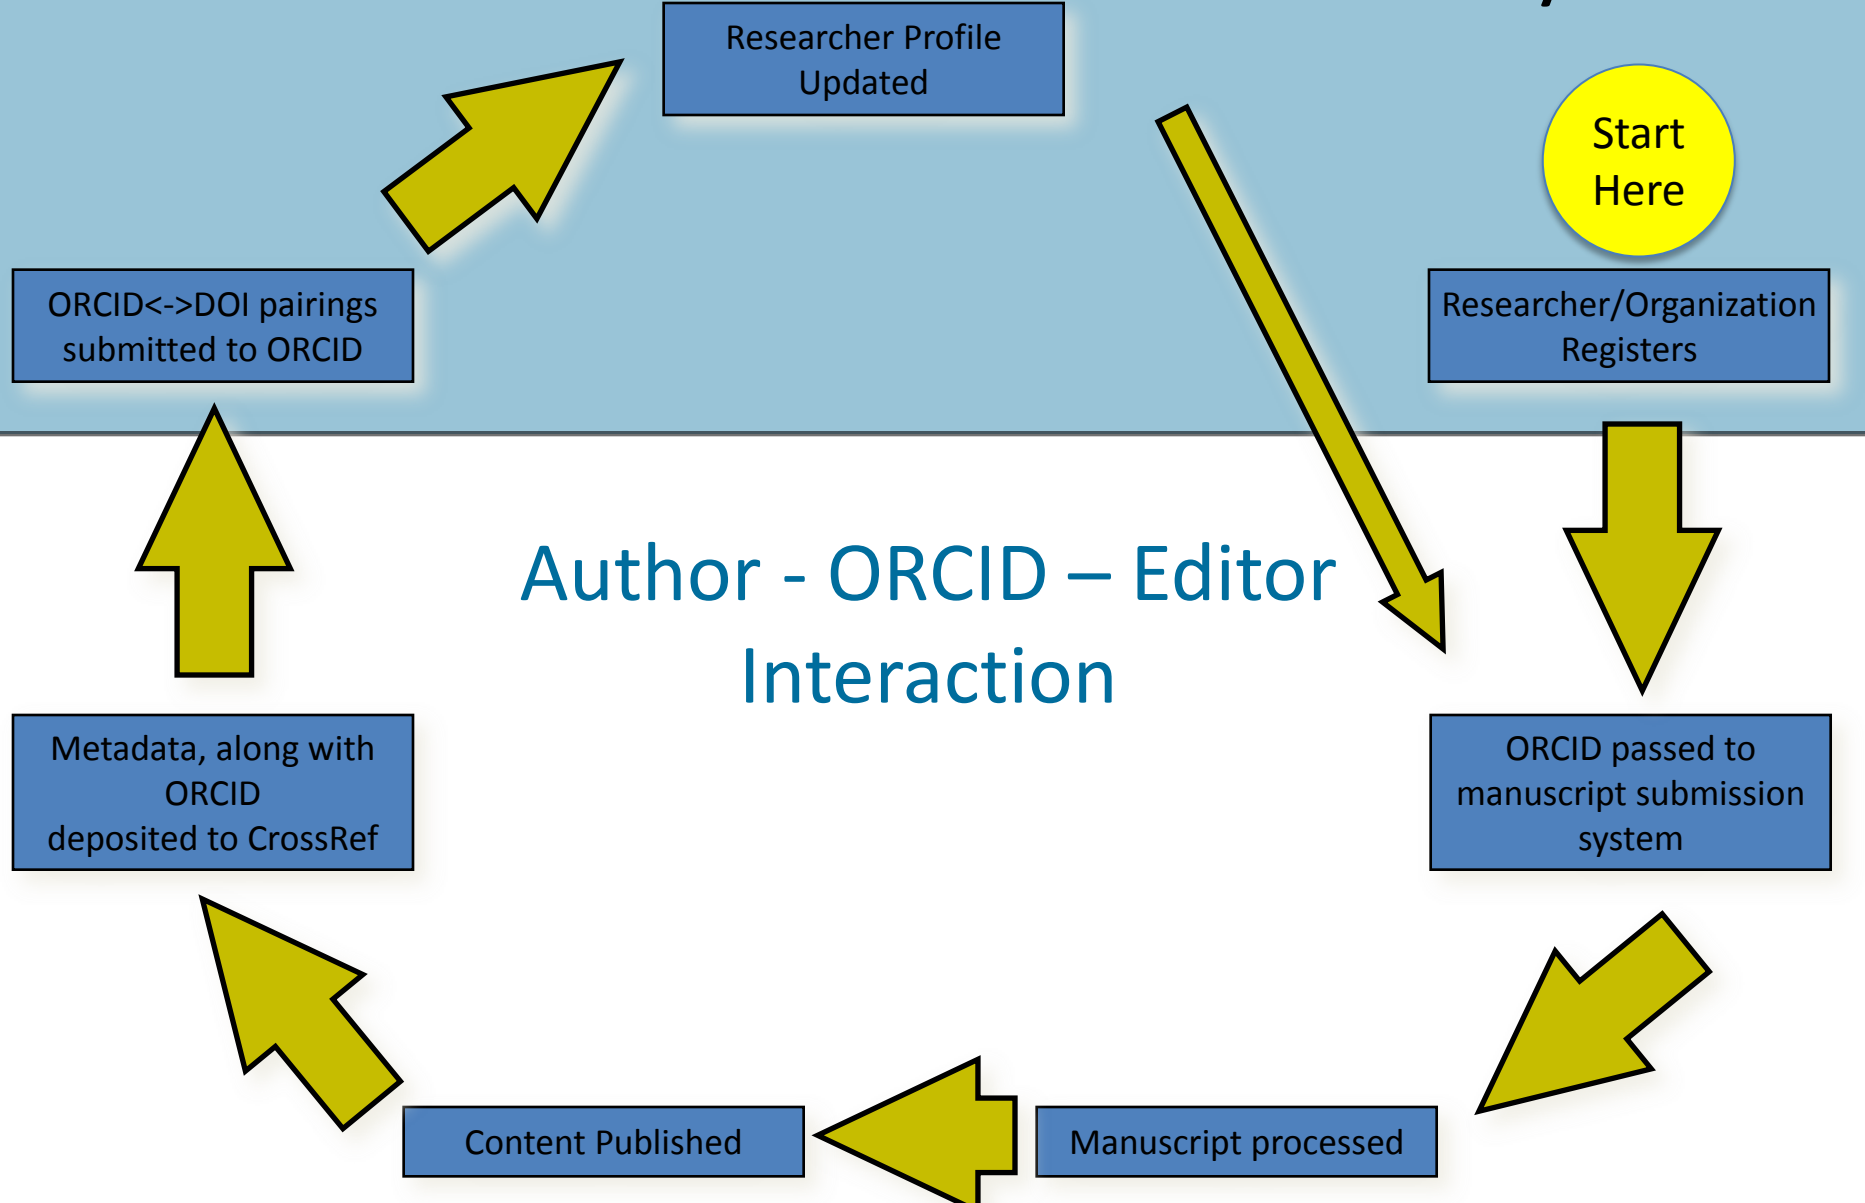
Researcher Profile Updated

Start Here

ORCID<->DOI pairings submitted to ORCID

Researcher/Organization Registers

Author - ORCID – Editor Interaction

Metadata, along with ORCID deposited to CrossRef

ORCID passed to manuscript submission system

Content Published

Manuscript processed